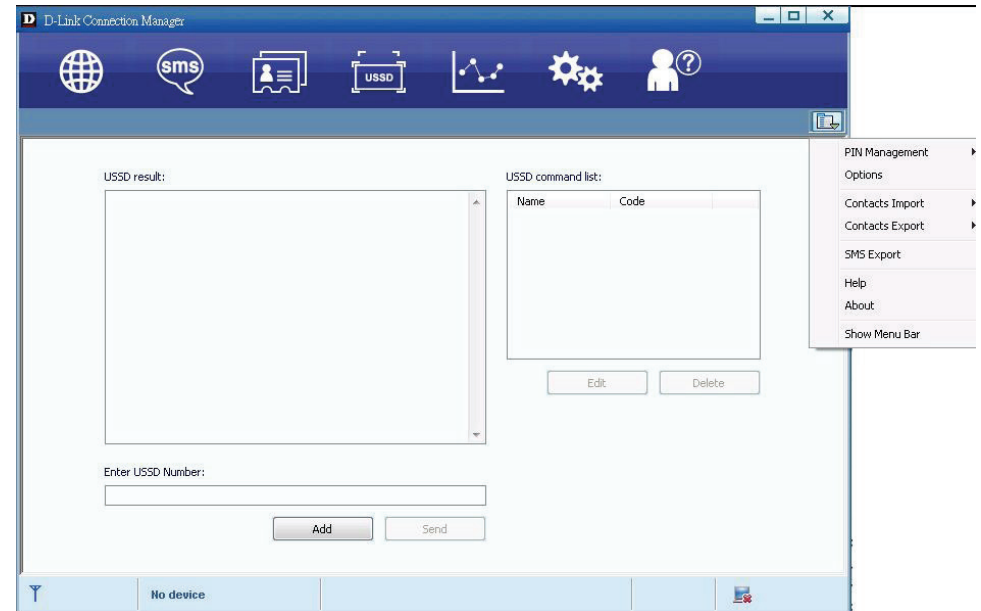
D D-Link Connection Manager

sms

USSD

USSD result:

USSD command list:

| Name | Code |
|---|---|

Edit

Delete

Enter USSD Number:

Add

Send

No device

PIN Management
Options
Contacts Import
Contacts Export
SMS Export
Help
About
Show Menu Bar